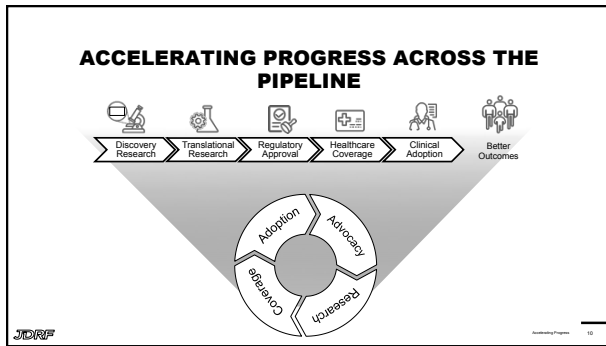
ACCELERATING PROGRESS ACROSS THE PIPELINE

Discovery Research
Translational Research
Regulatory Approval
Healthcare Coverage
Clinical Adoption
Better Outcomes

Adoption
Advocacy
Research
Coverage

JDRF

Accelerating Progress 10